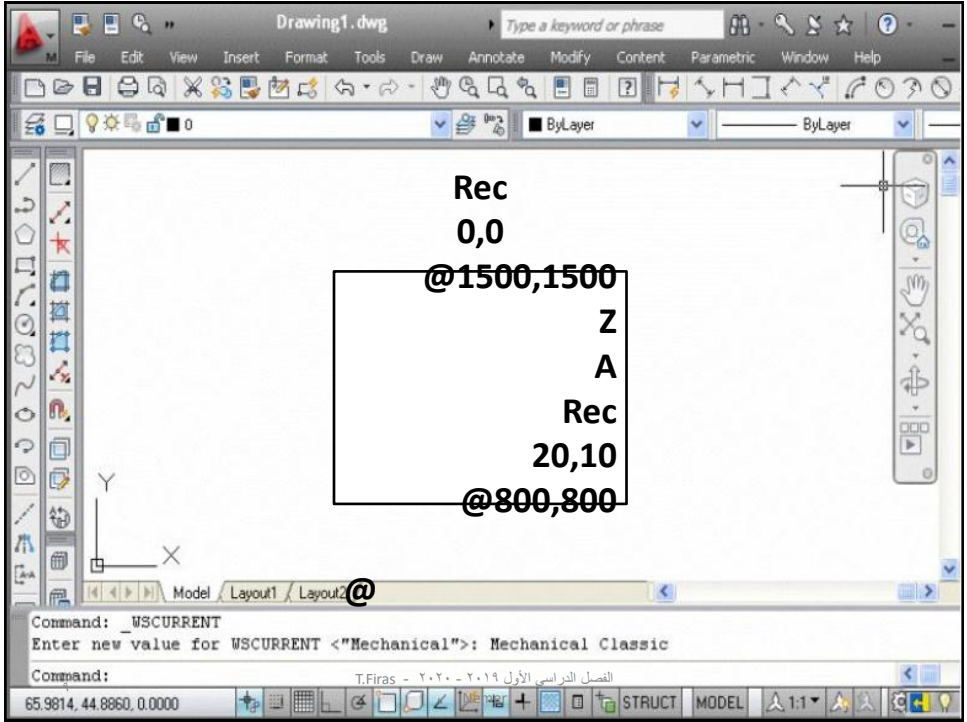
Drawing1.dwg

Type a keyword or phrase

File Edit View Insert Format Tools Draw Annotate Modify Content Parametric Window Help

0

ByLayer

ByLayer

Rec
0,0
@1500,1500
Z
A
Rec
20,10
@800,800

Y

X

Model Layout1 Layout2

@

Command: _WSCURRENT
Enter new value for WSCURRENT <"Mechanical">: Mechanical Classic

Command:

الفصل الدراسي الأول ٢٠١٩ - ٢٠٢٠ - T.Firas

65.9814, 44.8860, 0.0000

STRUCT MODEL 1:1